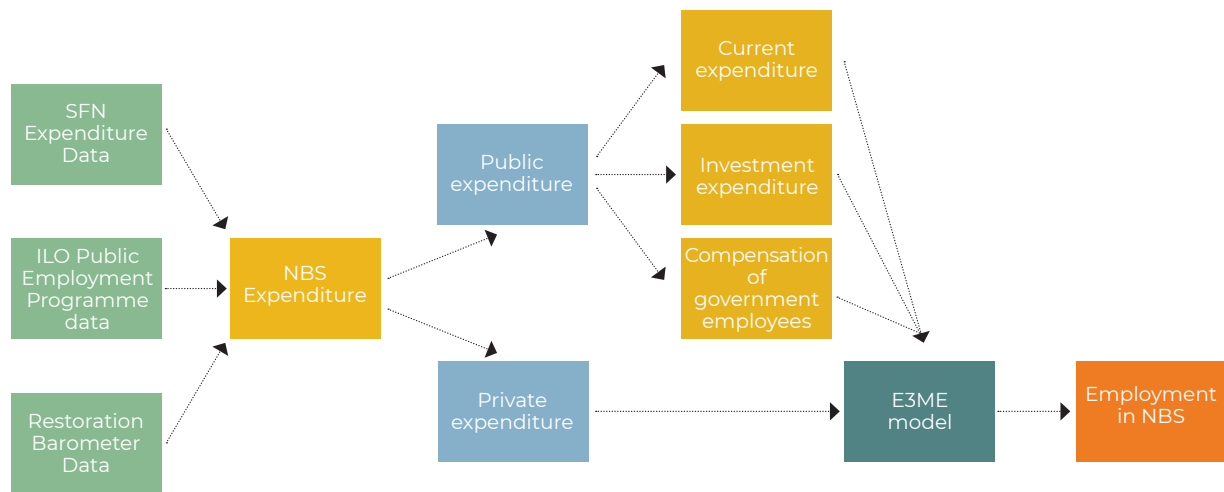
SFN Expenditure Data

ILO Public Employment Programme data

Restoration Barometer Data

NBS Expenditure

Public expenditure

Private expenditure

Current expenditure

Investment expenditure

Compensation of government employees

E3ME model

Employment in NBS